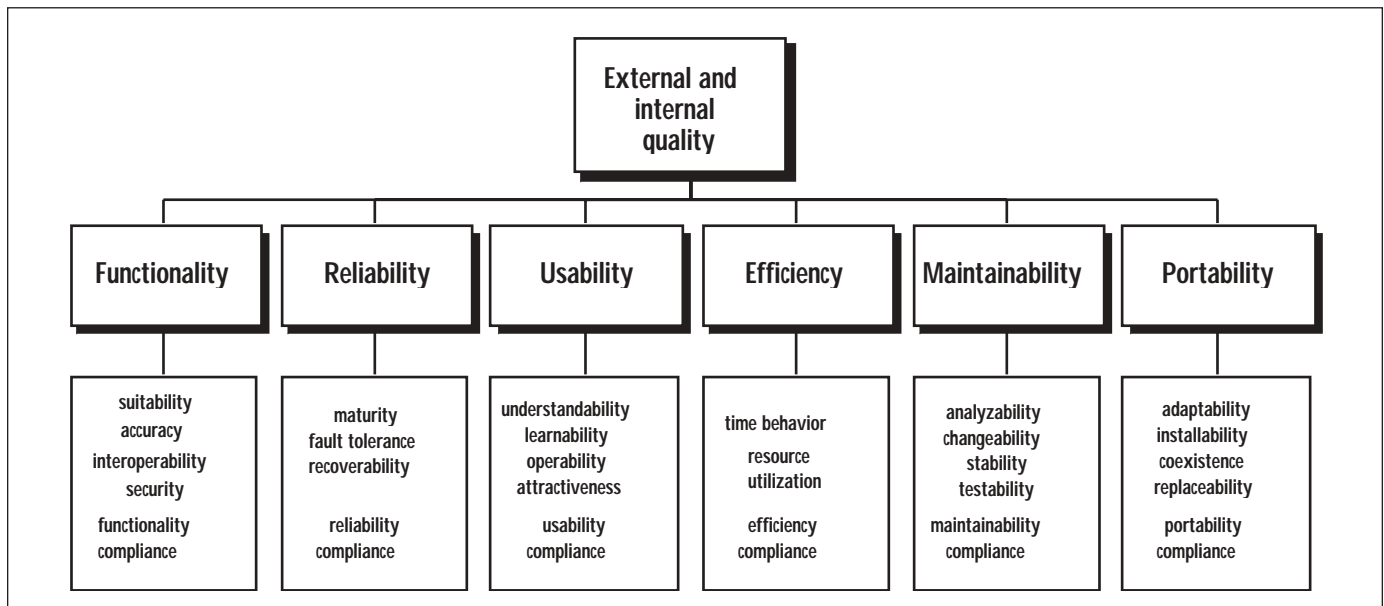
External and internal quality

Functionality

Reliability

Usability

Efficiency

Maintainability

Portability

suitability
accuracy
interoperability
security
functionality compliance

maturity
fault tolerance
recoverability
reliability compliance

understandability
learnability
operability
attractiveness
usability compliance

time behavior
resource utilization
efficiency compliance

analyzability
changeability
stability
testability
maintainability compliance

adaptability
installability
coexistence
replaceability
portability compliance